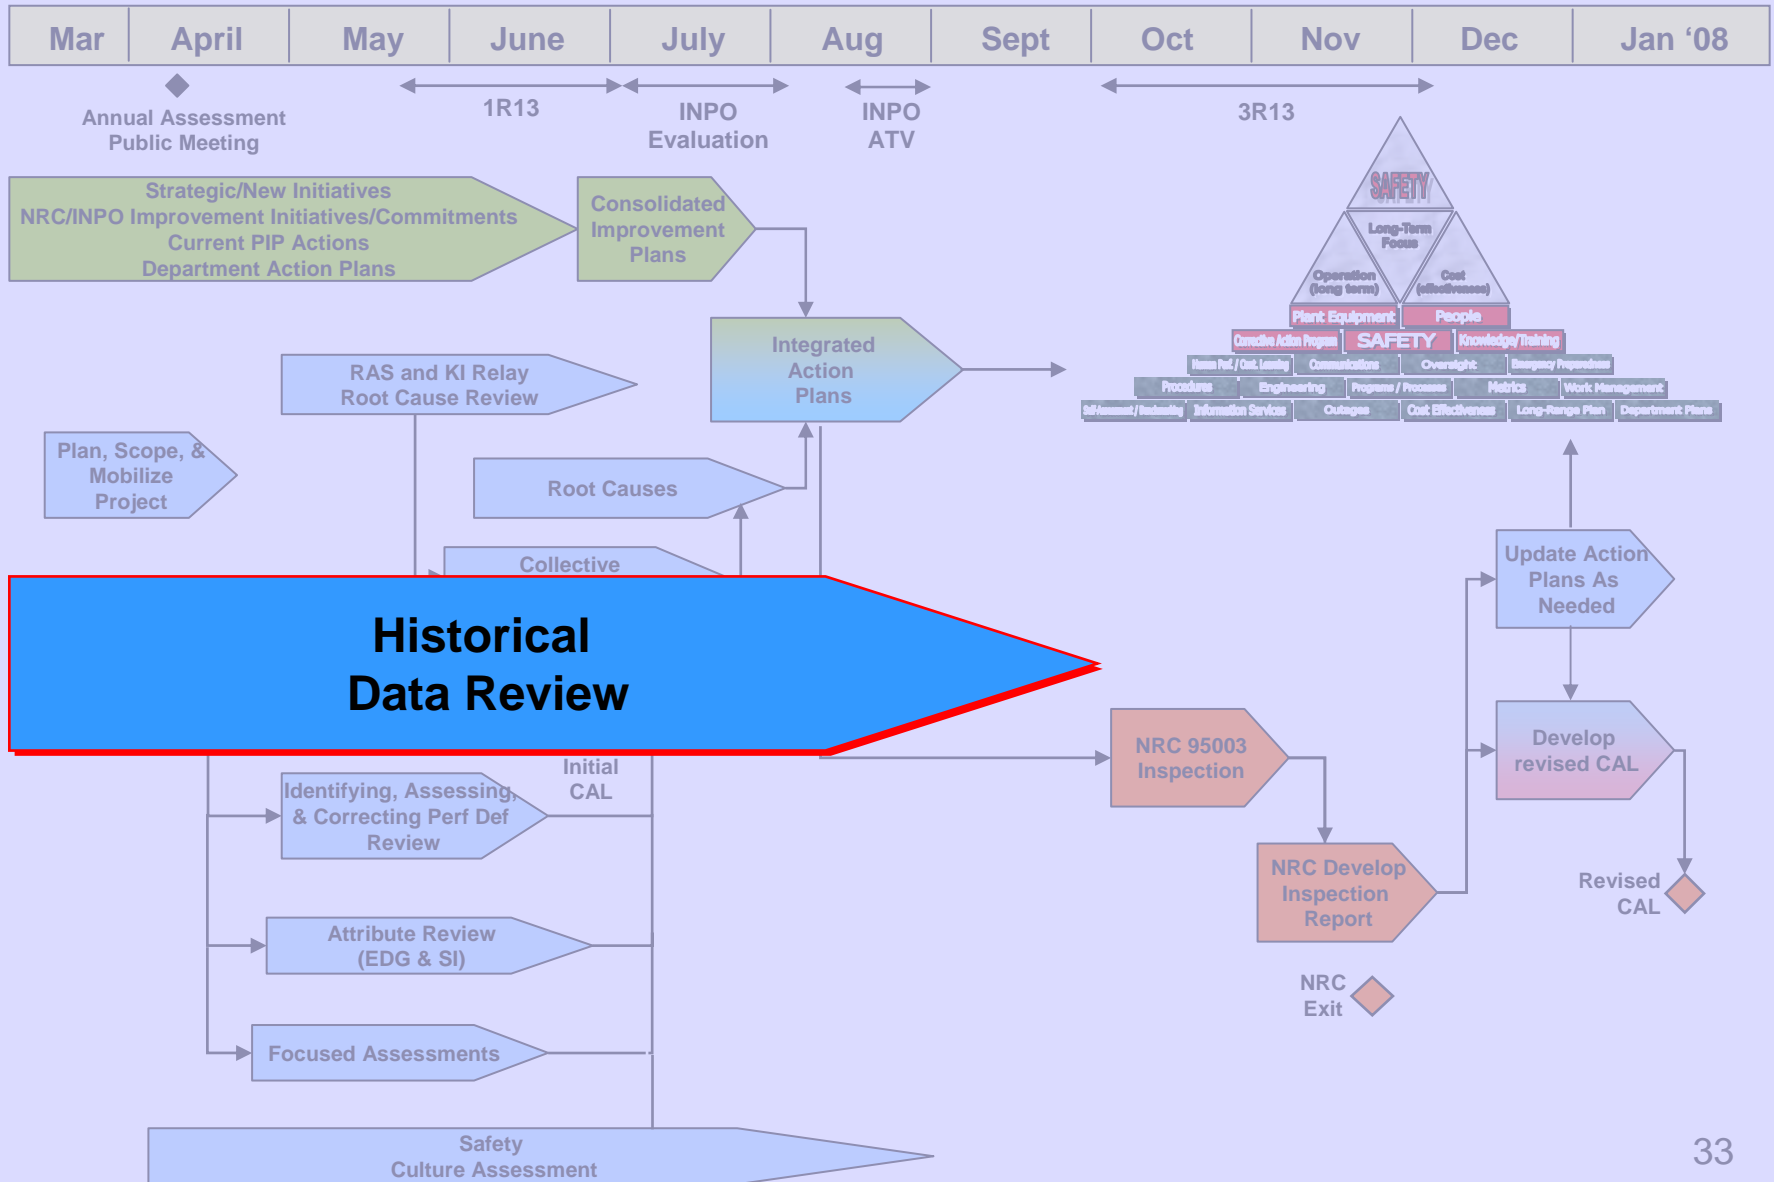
| Mar | April | May | June | July | Aug | Sept | Oct | Nov | Dec | Jan '08 |
|---|---|---|---|---|---|---|---|---|---|---|

Annual Assessment Public Meeting

1R13

INPO Evaluation

INPO ATV

3R13

Strategic/New Initiatives
NRC/INPO Improvement Initiatives/Commitments
Current PIP Actions
Department Action Plans

Consolidated Improvement Plans

SAFETY

Long-Term Focus

Operation (long term)

Cost (effectiveness)

Plant Equipment

People

Corrective Action Program

SAFETY

Knowledge/Training

Human Perf. / Org. Learning

Communications

Oversight

Emergency Preparedness

Procedures

Engineering

Programs / Processes

Metrics

Work Management

Self-Assessment / Benchmarking

Information Services

Outages

Cost Effectiveness

Long-Range Plan

Department Plans

Integrated Action Plans

RAS and KI Relay Root Cause Review

Plan, Scope, & Mobilize Project

Root Causes

Collective

Historical Data Review

Update Action Plans As Needed

Develop revised CAL

NRC 95003 Inspection

Initial CAL

Identifying, Assessing, & Correcting Perf Def Review

NRC Develop Inspection Report

Revised CAL

Attribute Review (EDG & SI)

NRC Exit

Focused Assessments

Safety Culture Assessment

33